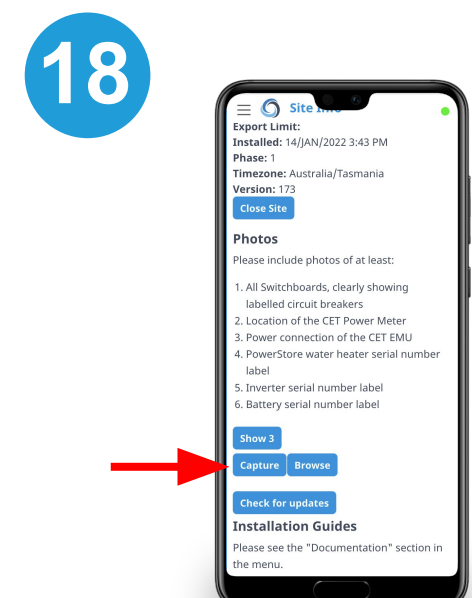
18

Site Info

Export Limit:
Installed: 14/JAN/2022 3:43 PM
Phase: 1
Timezone: Australia/Tasmania
Version: 173

Close Site

Photos

Please include photos of at least:

1. All Switchboards, clearly showing labelled circuit breakers
2. Location of the CET Power Meter
3. Power connection of the CET EMU
4. PowerStore water heater serial number label
5. Inverter serial number label
6. Battery serial number label

Show 3

Capture Browse

Check for updates

Installation Guides

Please see the "Documentation" section in the menu.